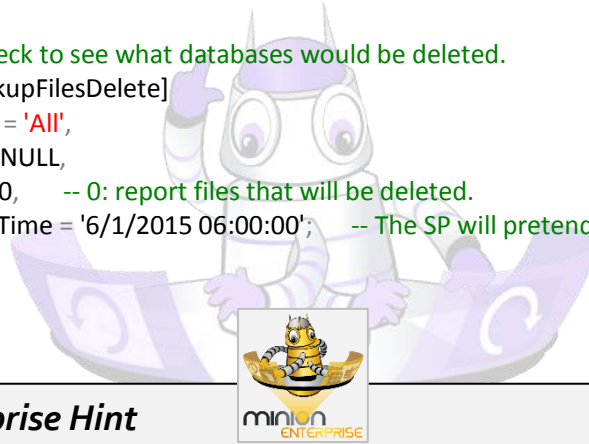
eck to see what databases would be deleted.
kupFilesDelete]
= 'All',
NULL,
0, -- 0: report files that will be deleted.
Time = '6/1/2015 06:00:00'; -- The SP will pretend

prise Hint

minion
ENTERPRISE